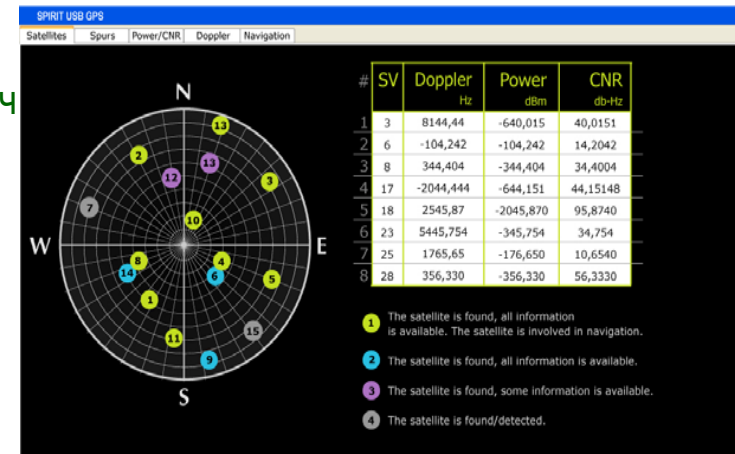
SPIRIT USB GPS

Satellites | Spurs | Power/CNR | Doppler | Navigation

ч

N
W
E
S

13
2
13
12
3
7
10
8
4
14
6
5
1
15
11
9

| # | SV | Doppler Hz | Power dBm | CNR db-Hz |
|---|---|---|---|---|
| 1 | 3 | 8144,44 | -640,015 | 40,0151 |
| 2 | 6 | -104,242 | -104,242 | 14,2042 |
| 3 | 8 | 344,404 | -344,404 | 34,4004 |
| 4 | 17 | -2044,444 | -644,151 | 44,15148 |
| 5 | 18 | 2545,87 | -2045,870 | 95,8740 |
| 6 | 23 | 5445,754 | -345,754 | 34,754 |
| 7 | 25 | 1765,65 | -176,650 | 10,6540 |
| 8 | 28 | 356,330 | -356,330 | 56,3330 |

1 The satellite is found, all information is available. The satellite is involved in navigation.

2 The satellite is found, all information is available.

3 The satellite is found, some information is available.

4 The satellite is found/detected.